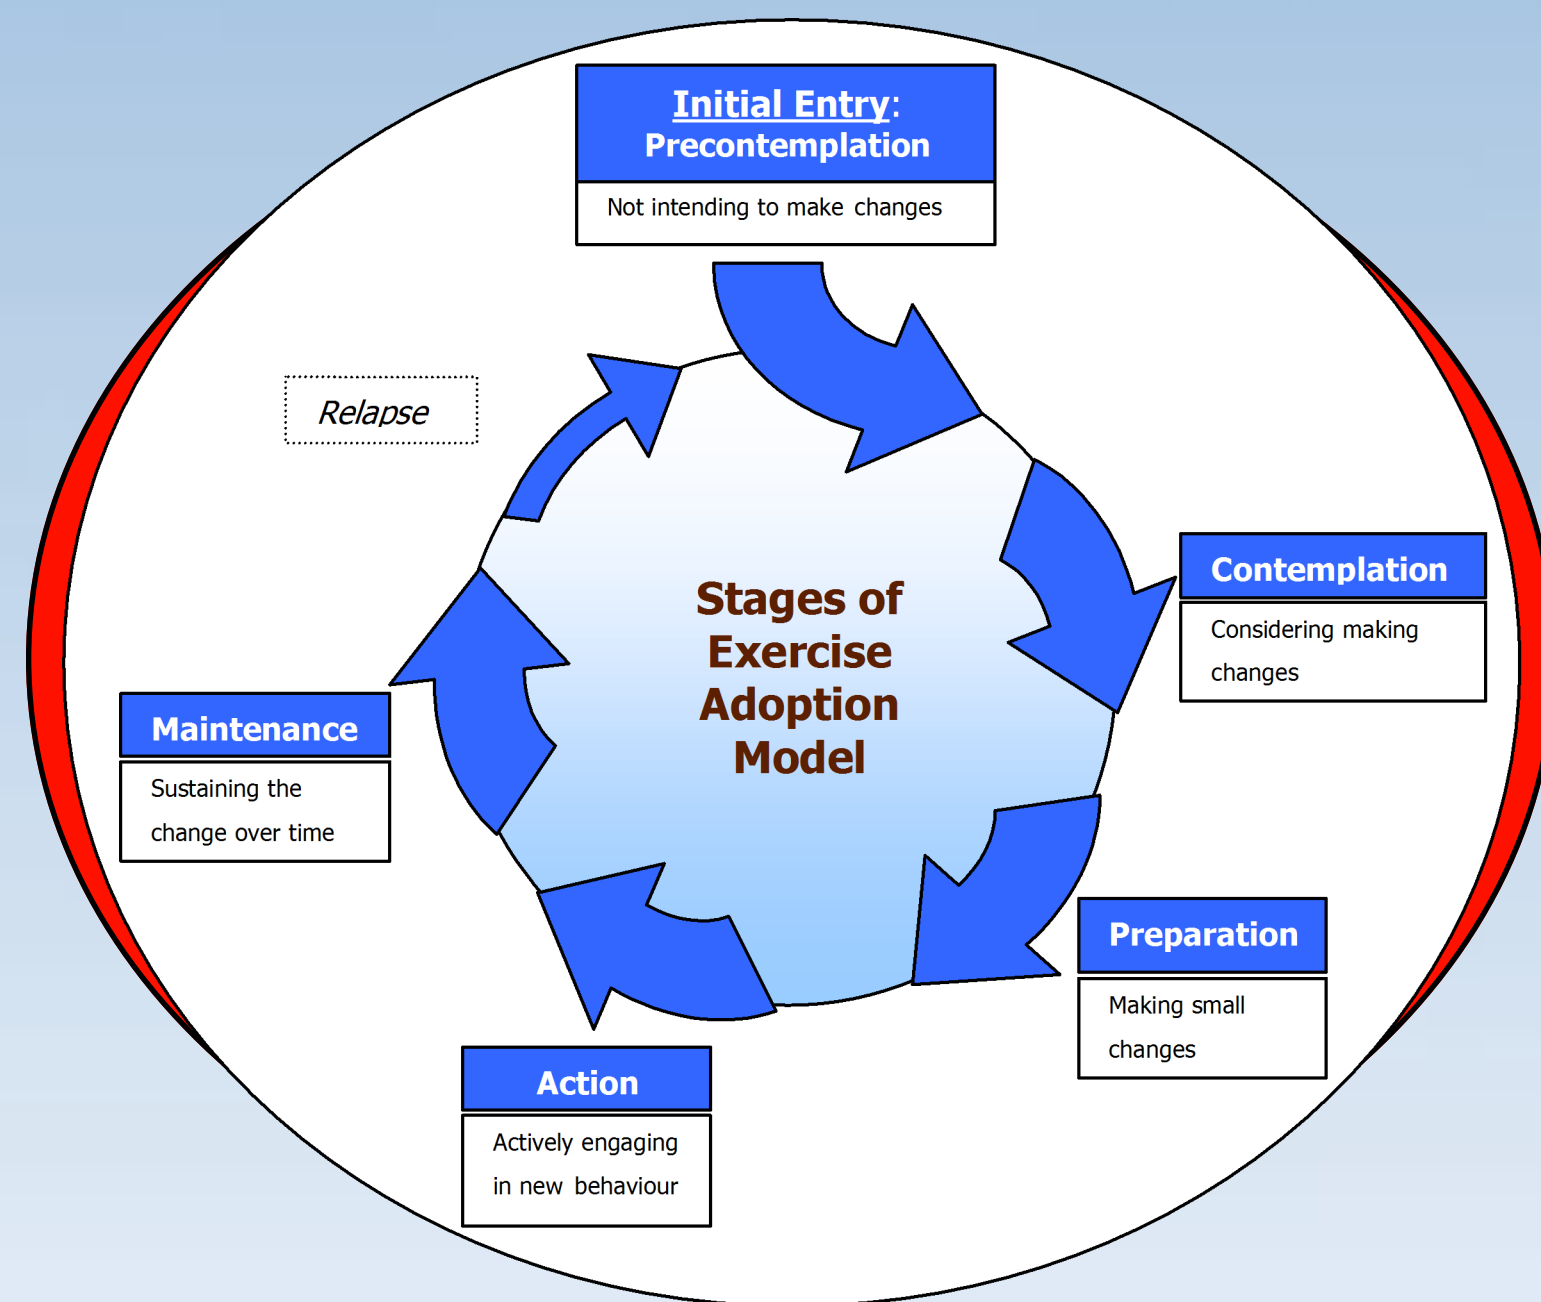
Initial Entry:
Precontemplation

Not intending to make changes

Relapse

Stages of Exercise Adoption Model

Contemplation

Considering making changes

Maintenance

Sustaining the change over time

Preparation

Making small changes

Action

Actively engaging in new behaviour